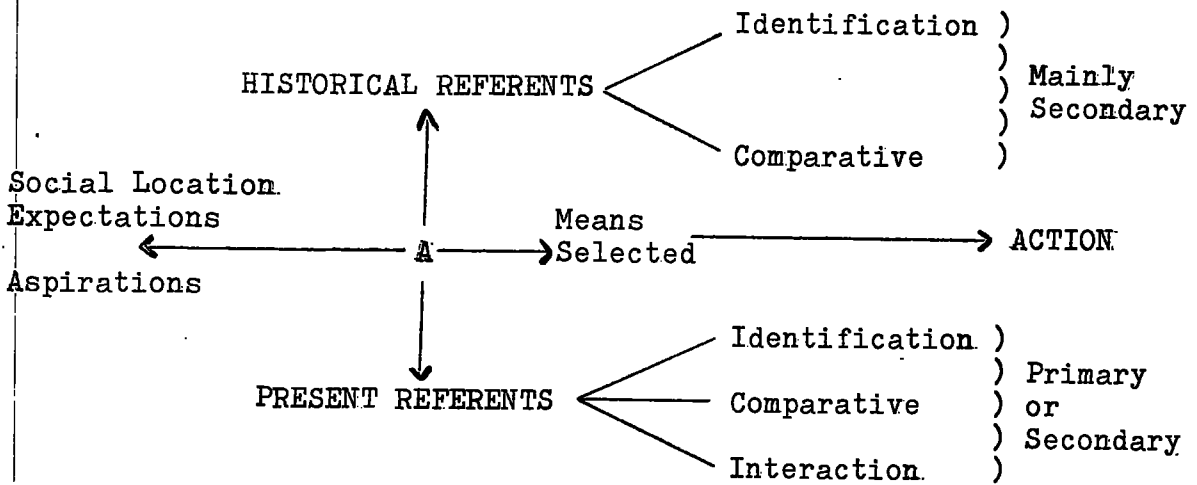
HISTORICAL REFERENTS

Identification

Comparative

Mainly Secondary

Social Location

Expectations

Aspirations

A

Means Selected

ACTION

PRESENT REFERENTS

Identification

Comparative

Interaction

Primary or Secondary